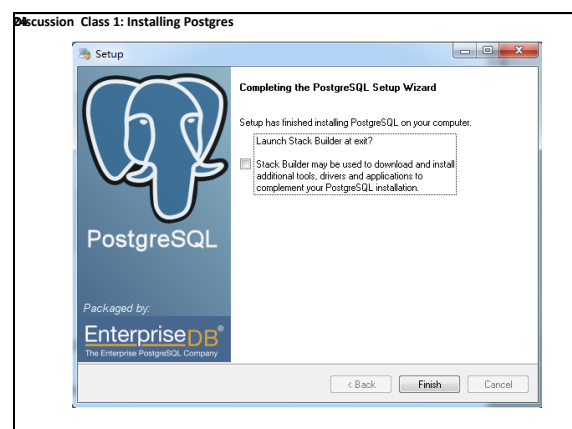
24 Discussion Class 1: Installing Postgres

Setup

Completing the PostgreSQL Setup Wizard

Setup has finished installing PostgreSQL on your computer.

Launch Stack Builder at exit?

Stack Builder may be used to download and install additional tools, drivers and applications to complement your PostgreSQL installation.

PostgreSQL

Packaged by:

EnterpriseDB®
The Enterprise PostgreSQL Company

< Back
Finish
Cancel